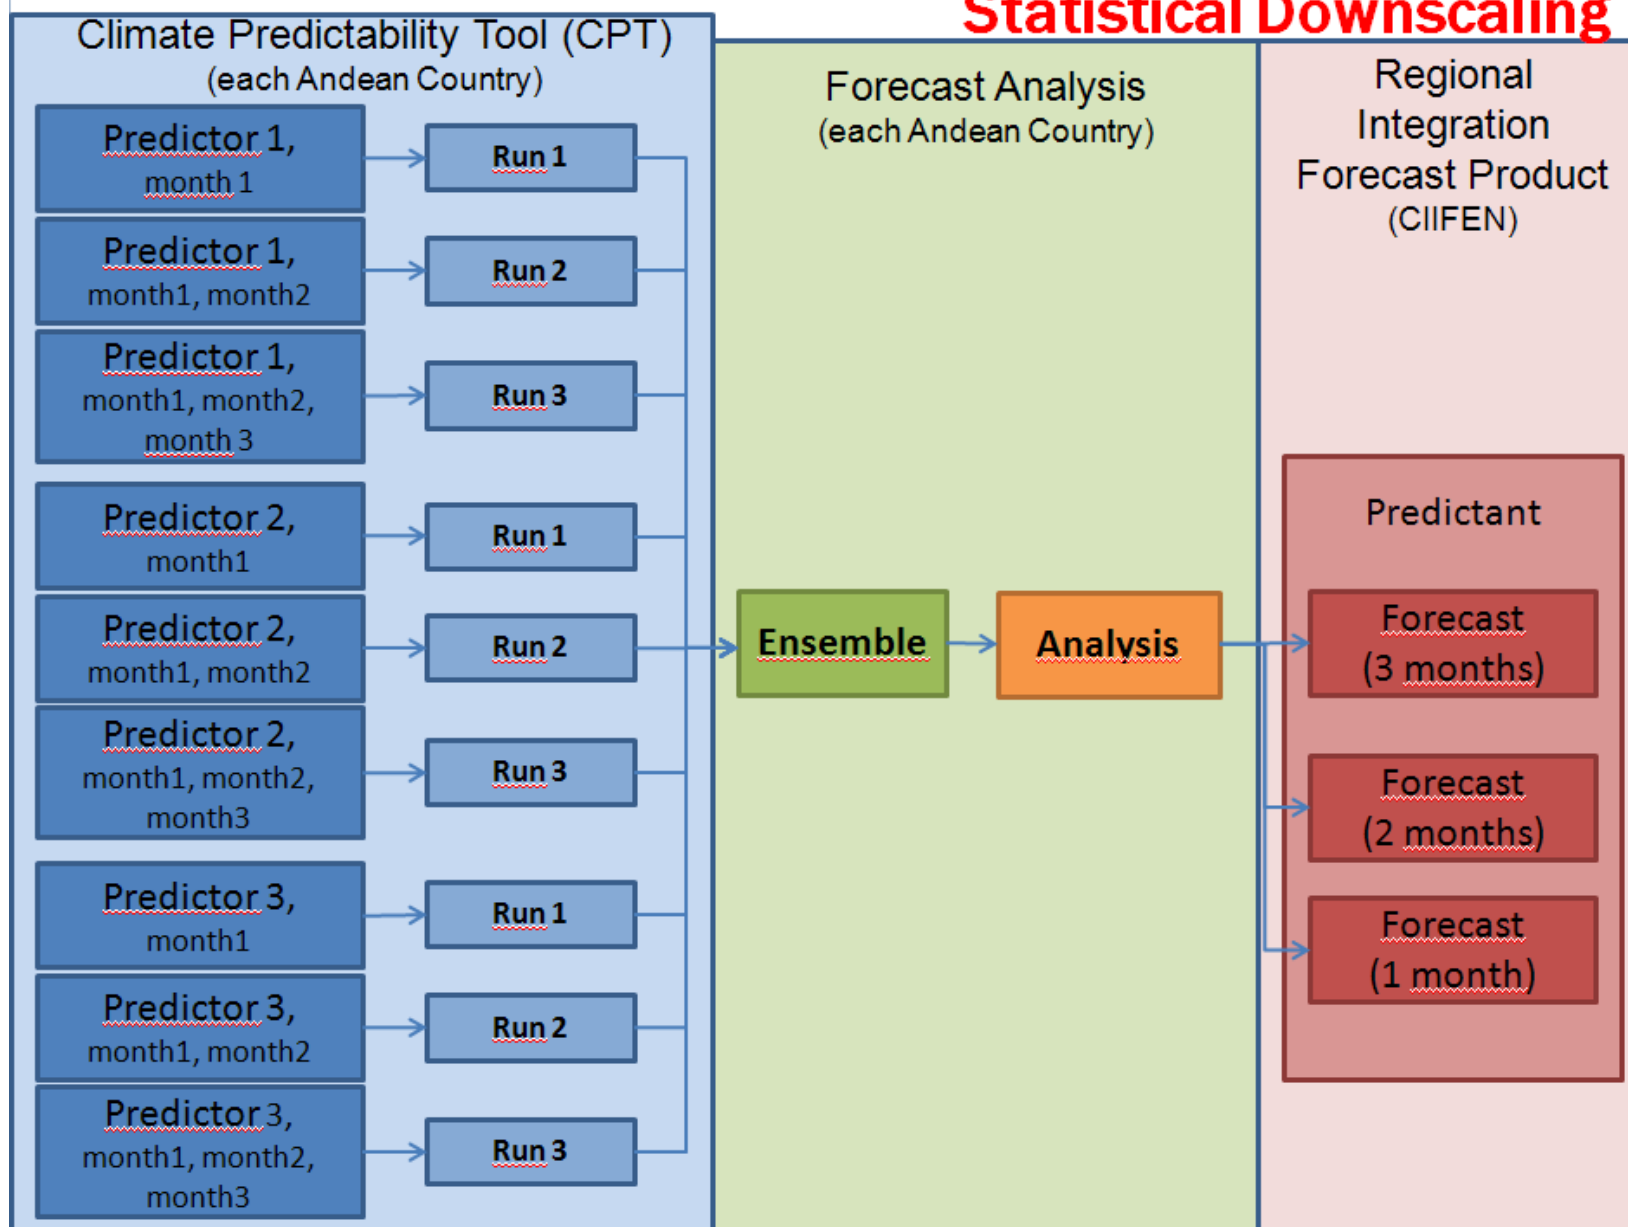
Statistical Downscaling

Climate Predictability Tool (CPT)
(each Andean Country)

Predictor 1, month 1
Run 1

Predictor 1, month1, month2
Run 2

Predictor 1, month1, month2, month 3
Run 3

Predictor 2, month1
Run 1

Predictor 2, month1, month2
Run 2

Predictor 2, month1, month2, month3
Run 3

Predictor 3, month1
Run 1

Predictor 3, month1, month2
Run 2

Predictor 3, month1, month2, month3
Run 3

Forecast Analysis
(each Andean Country)

Ensemble

Analysis

Regional Integration Forecast Product
(CIIFEN)

Predictant

Forecast
(3 months)

Forecast
(2 months)

Forecast
(1 month)